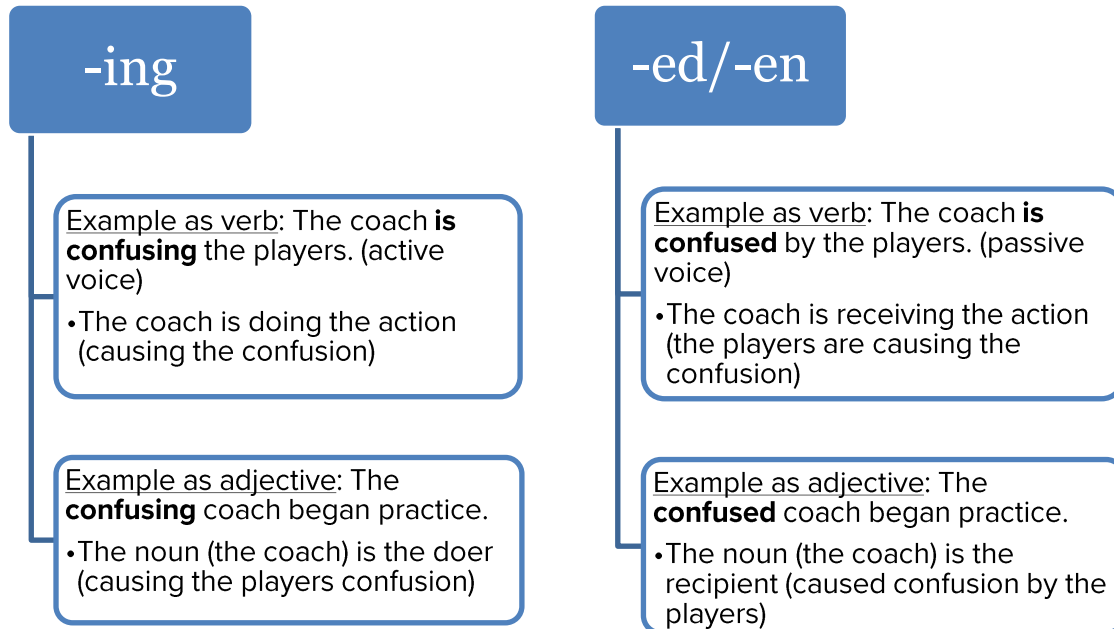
-ing

Example as verb: The coach **is confusing** the players. (active voice)

•The coach is doing the action (causing the confusion)

Example as adjective: The **confusing** coach began practice.

•The noun (the coach) is the doer (causing the players confusion)

-ed/-en

Example as verb: The coach **is confused** by the players. (passive voice)

•The coach is receiving the action (the players are causing the confusion)

Example as adjective: The **confused** coach began practice.

•The noun (the coach) is the recipient (caused confusion by the players)